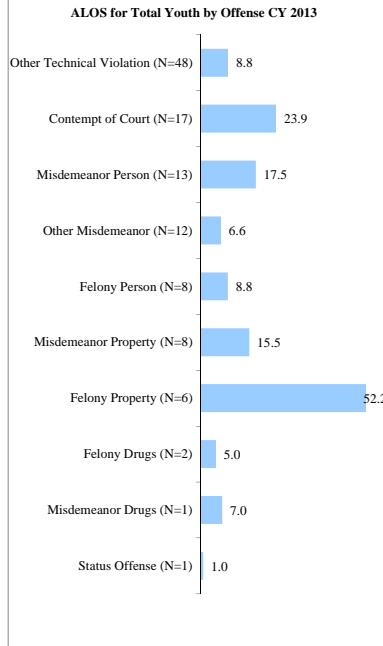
ALOS for Total Youth by Offense CY 2013

Other Technical Violation (N=48) 8.8

Contempt of Court (N=17) 23.9

Misdemeanor Person (N=13) 17.5

Other Misdemeanor (N=12) 6.6

Felony Person (N=8) 8.8

Misdemeanor Property (N=8) 15.5

Felony Property (N=6) 52.2

Felony Drugs (N=2) 5.0

Misdemeanor Drugs (N=1) 7.0

Status Offense (N=1) 1.0